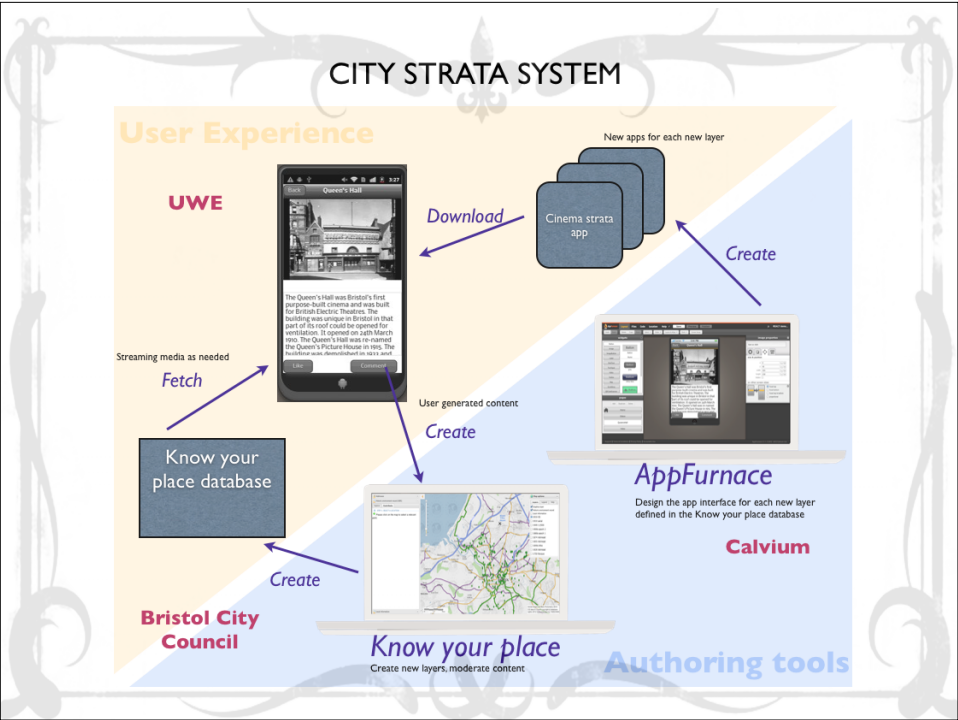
CITY STRATA SYSTEM

User Experience

UWE

New apps for each new layer

Cinema strata app

Download

Create

Back Queen's Hall

3:27

The Queen's Hall was Bristol's first purpose-built cinema and was built for British Electric Theatres. The building was unique in Bristol in that part of its roof could be opened for ventilation. It opened on 24th March 1910. The Queen's Hall was re-named the Queen's Picture House in 1915. The building was demolished in 19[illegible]

Like

Comment

Streaming media as needed

Fetch

User generated content

Create

Know your place database

AppFurnace

Design the app interface for each new layer defined in the Know your place database

Calvium

Create

Bristol City Council

Know your place

Create new layers, moderate content

Authoring tools